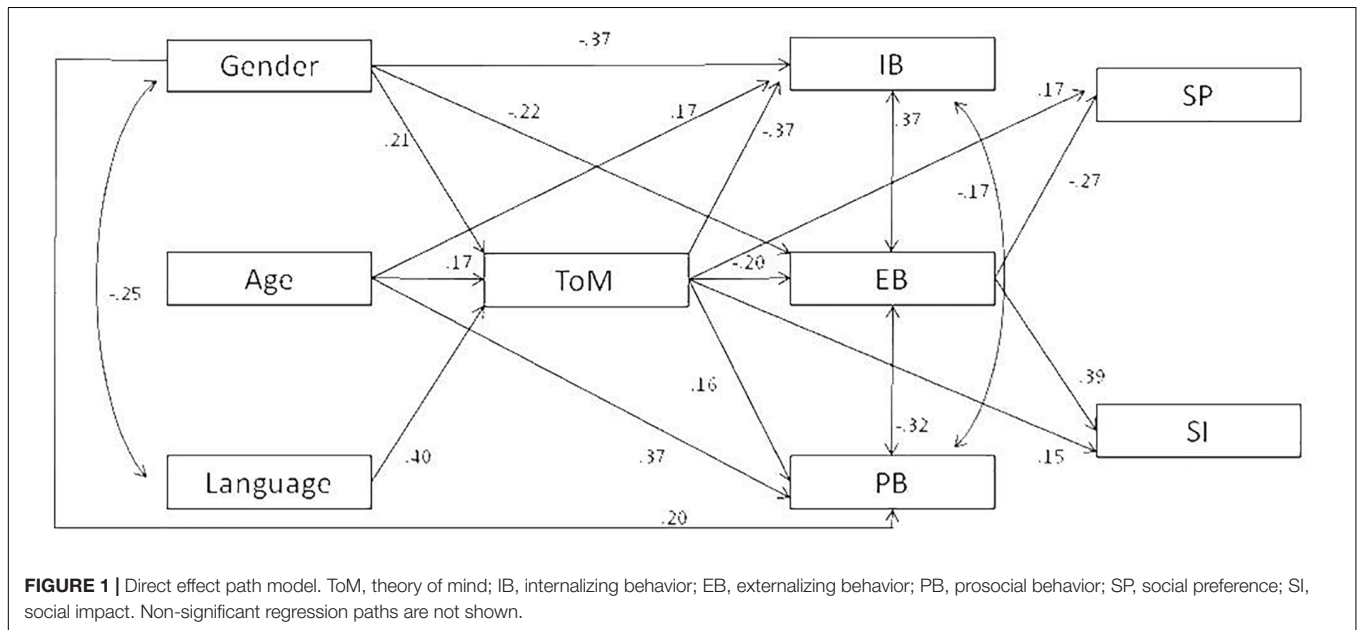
Gender

Age

Language

ToM

IB

EB

PB

SP

SI

-.37

-.22

.21

.17

-.37

.37

.17

-.17

-.27

-.25

.17

-.20

.16

.37

.40

-.32

.39

.15

.20

**FIGURE 1 |** Direct effect path model. ToM, theory of mind; IB, internalizing behavior; EB, externalizing behavior; PB, prosocial behavior; SP, social preference; SI, social impact. Non-significant regression paths are not shown.